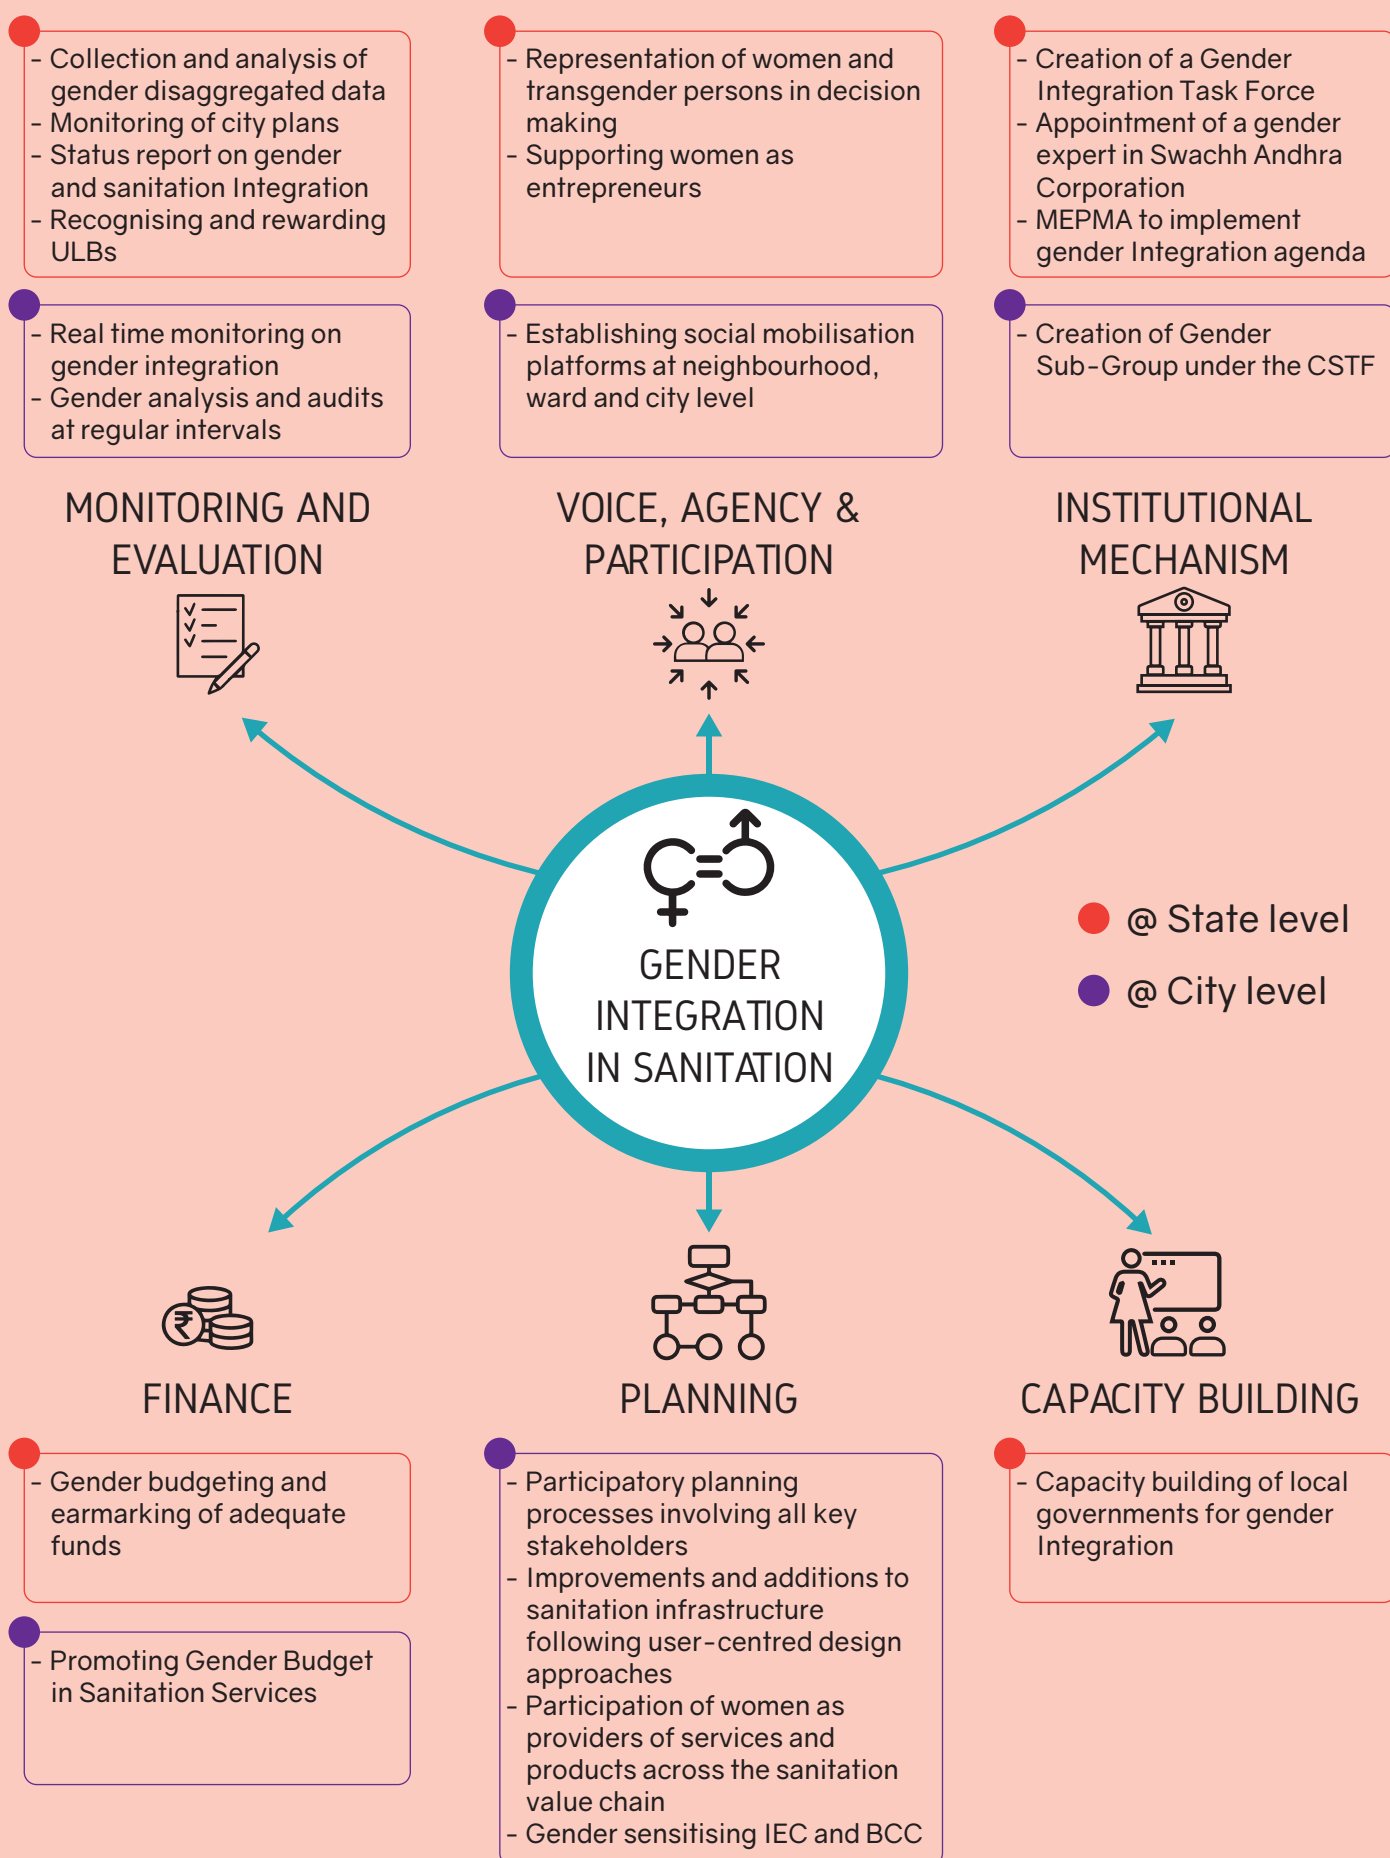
- Collection and analysis of gender disaggregated data
- Monitoring of city plans
- Status report on gender and sanitation Integration
- Recognising and rewarding ULBs

- Real time monitoring on gender integration
- Gender analysis and audits at regular intervals

MONITORING AND EVALUATION

- Representation of women and transgender persons in decision making
- Supporting women as entrepreneurs

- Establishing social mobilisation platforms at neighbourhood, ward and city level

VOICE, AGENCY & PARTICIPATION

- Creation of a Gender Integration Task Force
- Appointment of a gender expert in Swachh Andhra Corporation
- MEPMA to implement gender Integration agenda

- Creation of Gender Sub-Group under the CSTF

INSTITUTIONAL MECHANISM

GENDER INTEGRATION IN SANITATION

@ State level

@ City level

FINANCE

- Gender budgeting and earmarking of adequate funds

- Promoting Gender Budget in Sanitation Services

PLANNING

- Participatory planning processes involving all key stakeholders
- Improvements and additions to sanitation infrastructure following user-centred design approaches
- Participation of women as providers of services and products across the sanitation value chain
- Gender sensitising IEC and BCC

CAPACITY BUILDING

- Capacity building of local governments for gender Integration